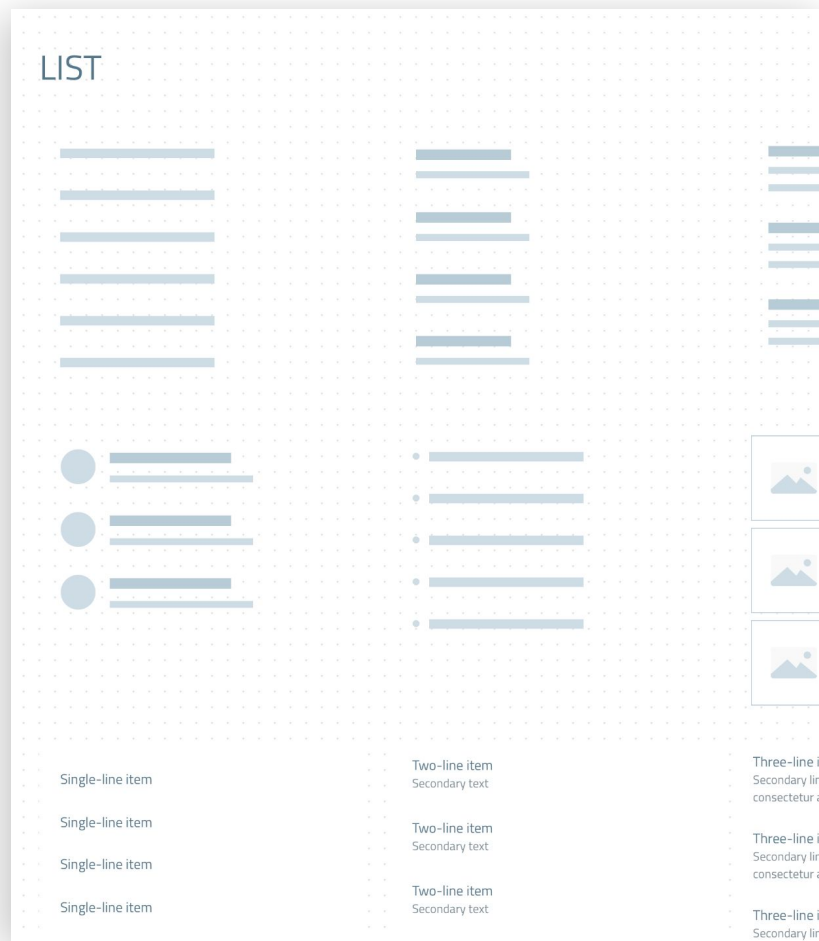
LIST

Single-line item

Single-line item

Single-line item

Single-line item

Two-line item
Secondary text

Two-line item
Secondary text

Two-line item
Secondary text

Three-line i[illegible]
Secondary lin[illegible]
consectetur a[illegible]

Three-line i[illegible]
Secondary lin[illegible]
consectetur a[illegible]

Three-line i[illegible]
Secondary lin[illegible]